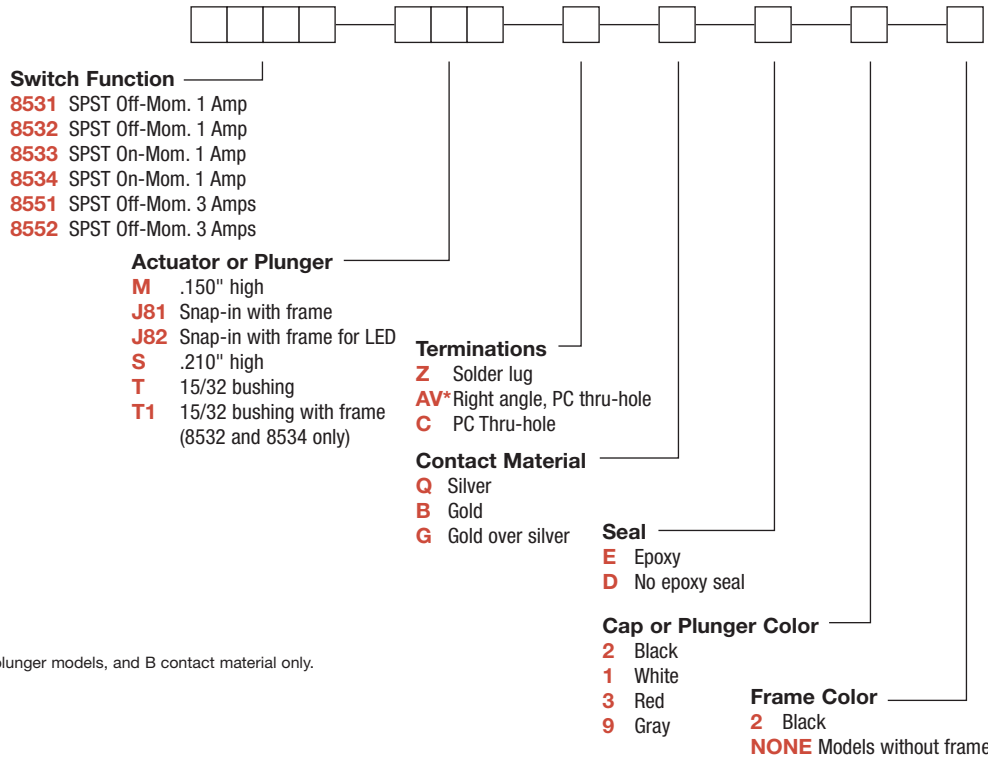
Switch Function
8531 SPST Off-Mom. 1 Amp
8532 SPST Off-Mom. 1 Amp
8533 SPST On-Mom. 1 Amp
8534 SPST On-Mom. 1 Amp
8551 SPST Off-Mom. 3 Amps
8552 SPST Off-Mom. 3 Amps

Actuator or Plunger
M .150" high
J81 Snap-in with frame
J82 Snap-in with frame for LED
S .210" high
T 15/32 bushing
T1 15/32 bushing with frame (8532 and 8534 only)

Terminations
Z Solder lug
AV* Right angle, PC thru-hole
C PC Thru-hole

Contact Material
Q Silver
B Gold
G Gold over silver

Seal
E Epoxy
D No epoxy seal

Cap or Plunger Color
2 Black
1 White
3 Red
9 Gray

Frame Color
2 Black
NONE Models without frame

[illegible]lunger models, and B contact material only.